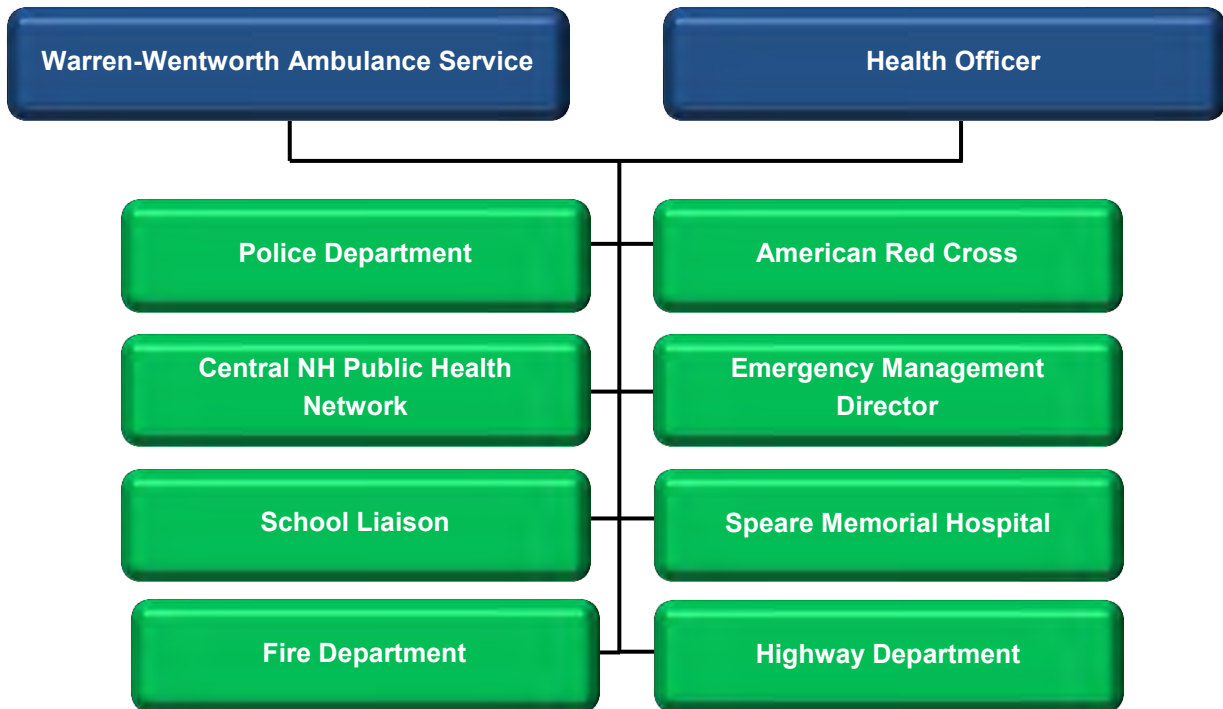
Warren-Wentworth Ambulance Service

Health Officer

Police Department

American Red Cross

Central NH Public Health Network

Emergency Management Director

School Liaison

Speare Memorial Hospital

Fire Department

Highway Department